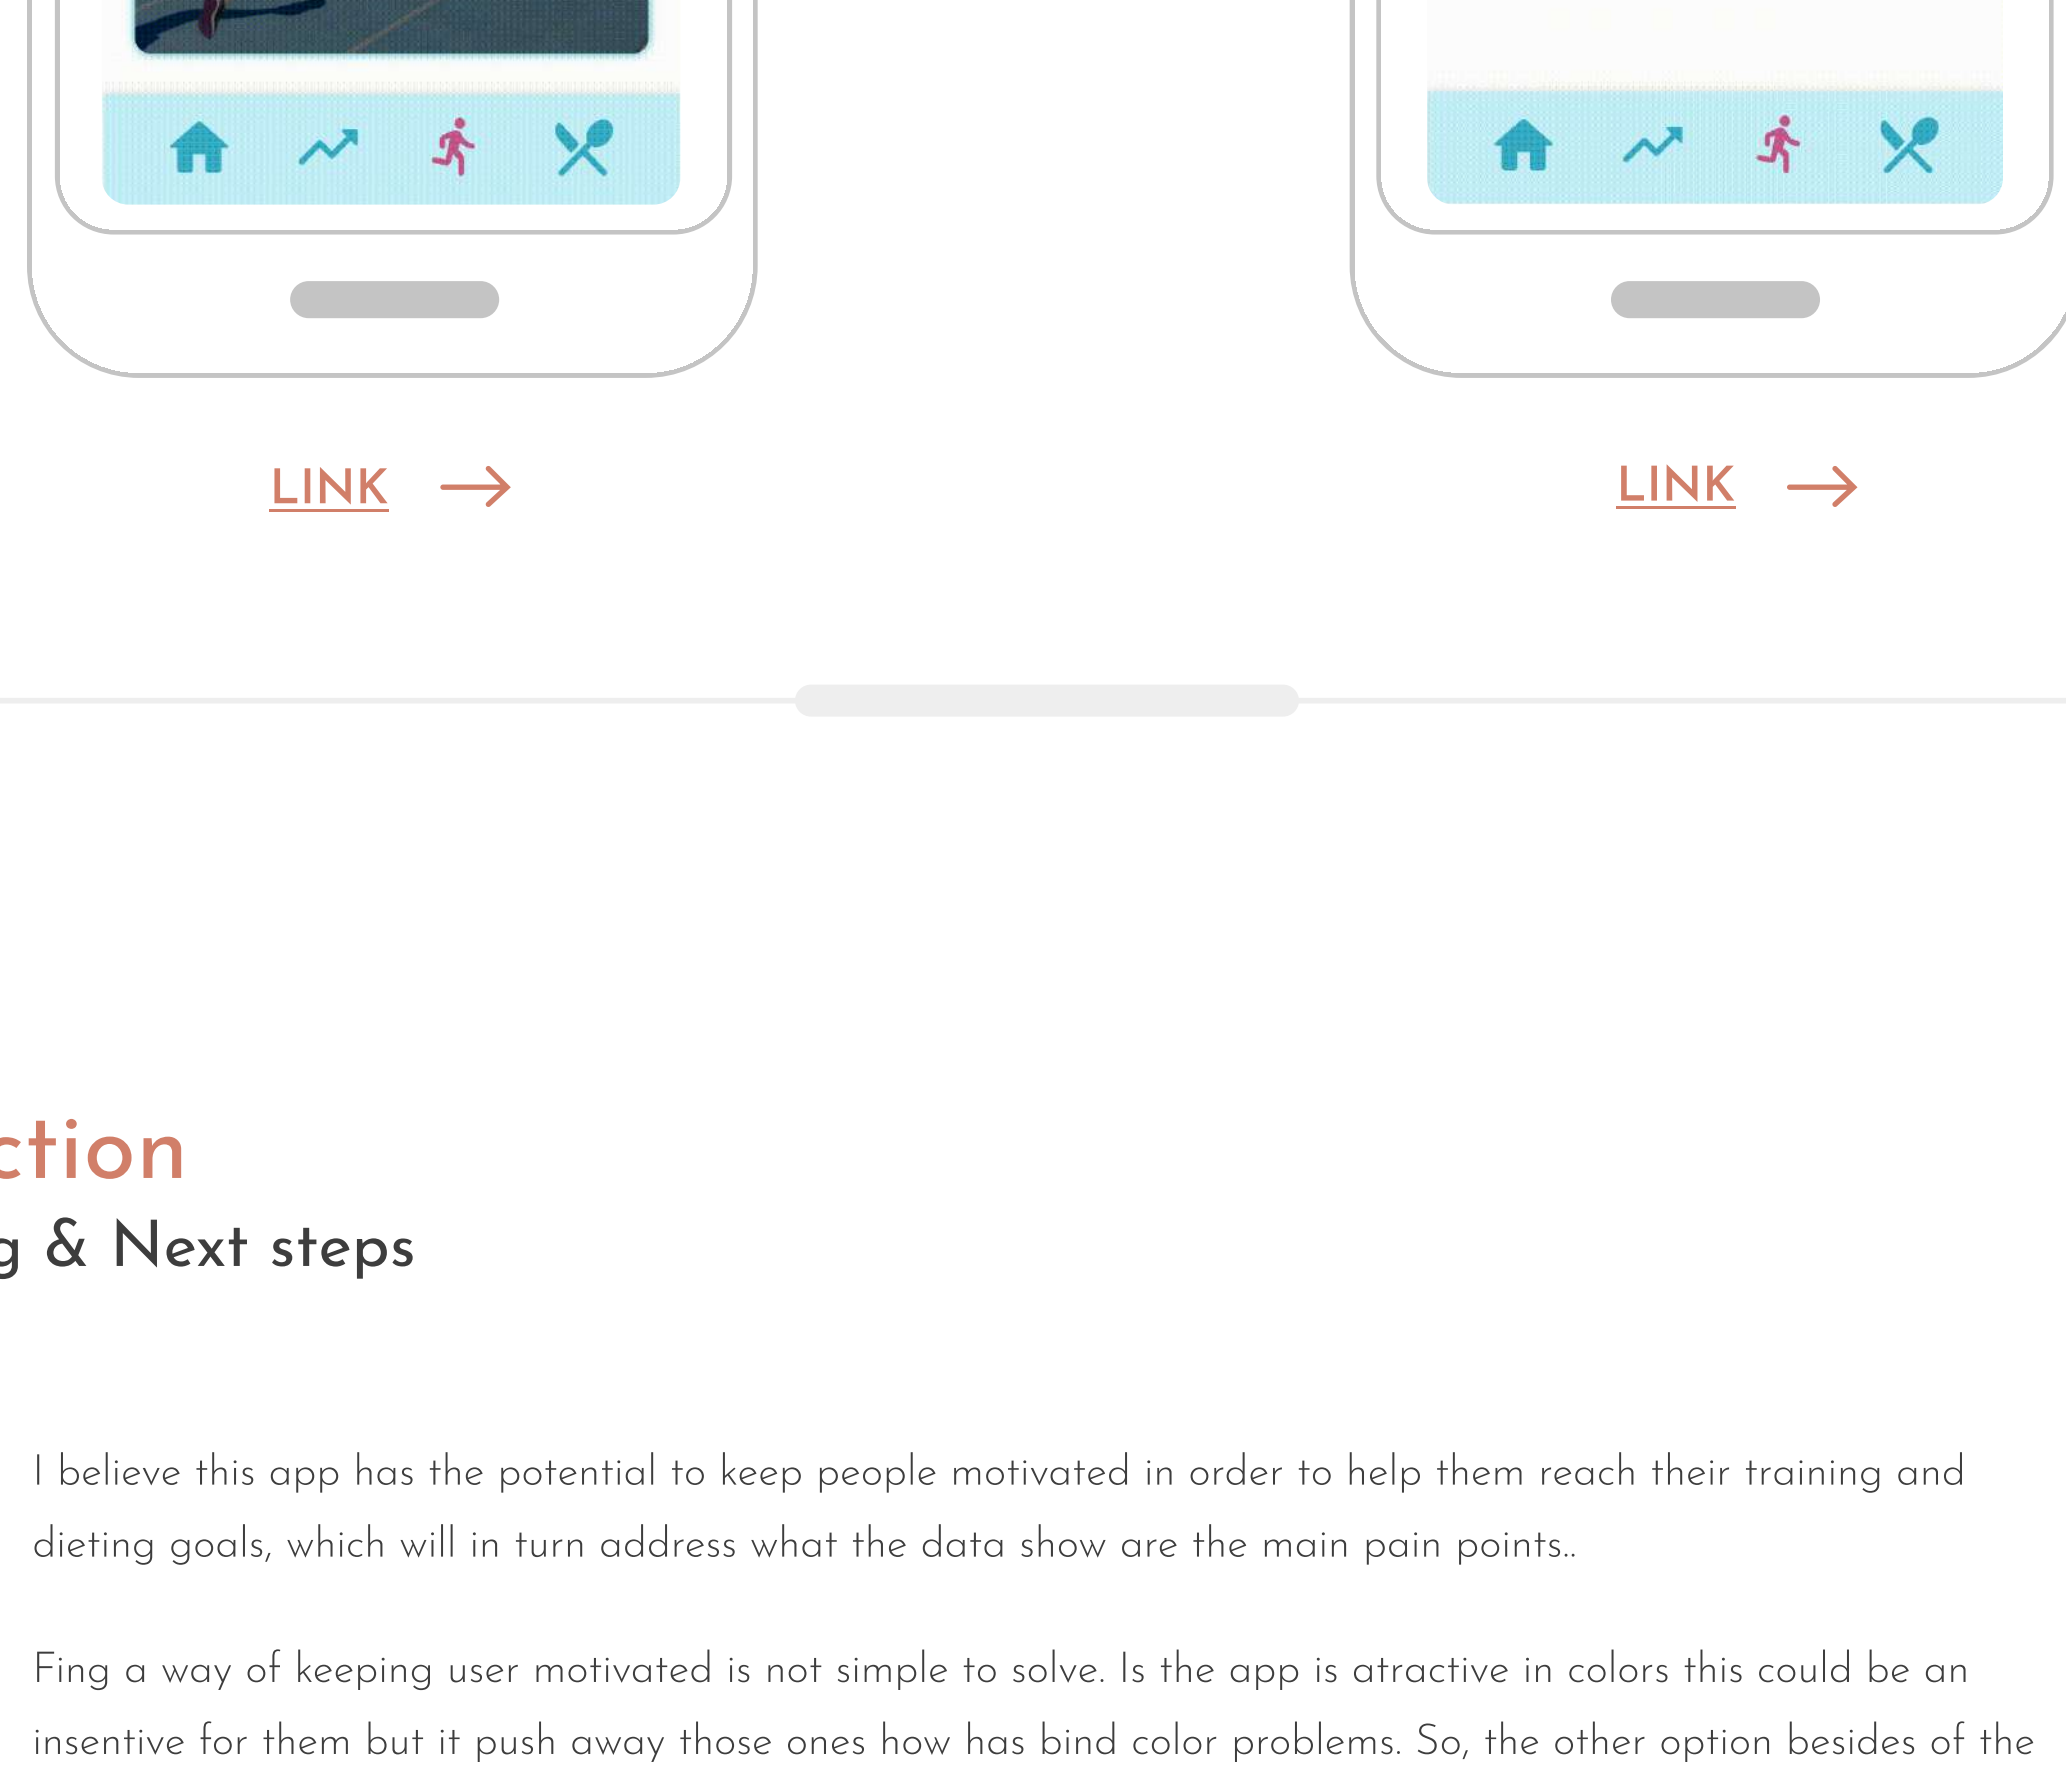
LINK →

LINK →

ction

g & Next steps

I believe this app has the potential to keep people motivated in order to help them reach their training and dieting goals, which will in turn address what the data show are the main pain points..

Fing a way of keeping user motivated is not simple to solve. Is the app is atractive in colors this could be an insentive for them but it push away those ones how has bind color problems. So, the other option besides of the